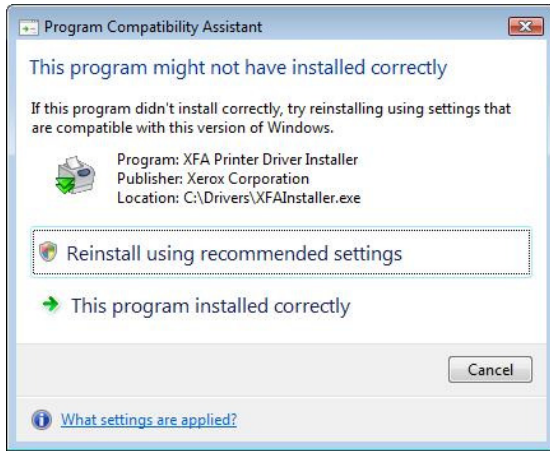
Program Compatibility Assistant

This program might not have installed correctly

If this program didn't install correctly, try reinstalling using settings that are compatible with this version of Windows.

Program: XFA Printer Driver Installer
Publisher: Xerox Corporation
Location: C:\Drivers\XFAInstaller.exe

Reinstall using recommended settings

This program installed correctly

Cancel

What settings are applied?